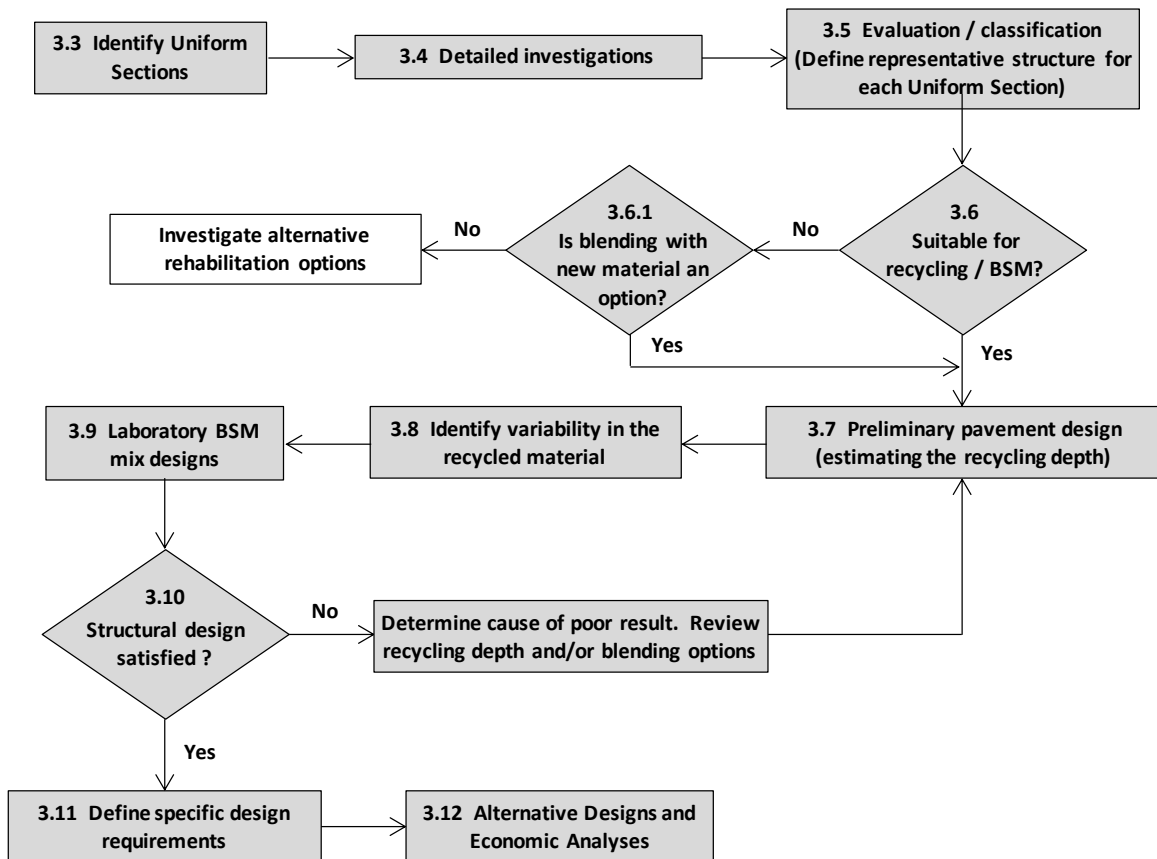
3.3 Identify Uniform Sections

3.4 Detailed investigations

3.5 Evaluation / classification (Define representative structure for each Uniform Section)

3.6 Suitable for recycling / BSM?

No

3.6.1 Is blending with new material an option?

No

Investigate alternative rehabilitation options

Yes

Yes

3.7 Preliminary pavement design (estimating the recycling depth)

3.8 Identify variability in the recycled material

3.9 Laboratory BSM mix designs

3.10 Structural design satisfied ?

No

Determine cause of poor result. Review recycling depth and/or blending options

Yes

3.11 Define specific design requirements

3.12 Alternative Designs and Economic Analyses